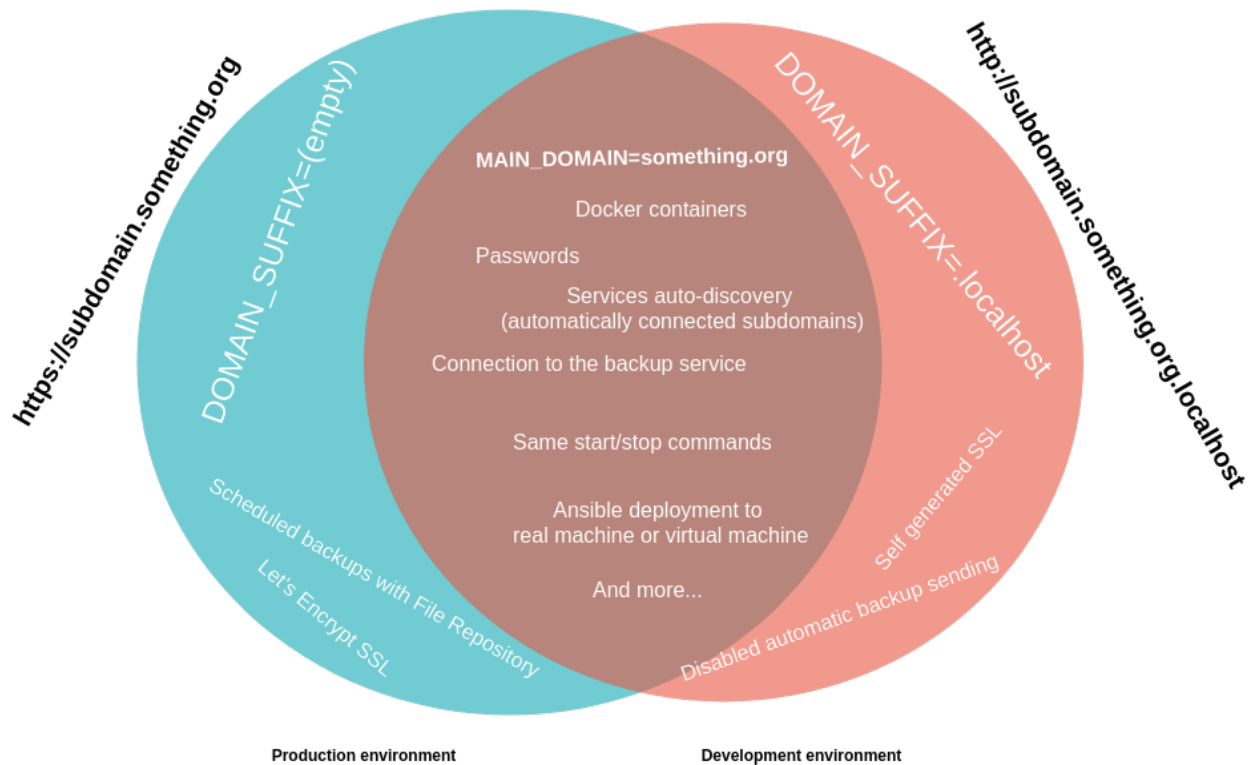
https://subdomain.something.org

DOMAIN_SUFFIX=(empty)

MAIN_DOMAIN=something.org

Docker containers

Passwords

Services auto-discovery
(automatically connected subdomains)

Connection to the backup service

Same start/stop commands

Ansible deployment to
real machine or virtual machine

And more...

DOMAIN_SUFFIX=.localhost

http://subdomain.something.org.localhost

Scheduled backups with File Repository

Let's Encrypt SSL

Self generated SSL

Disabled automatic backup sending

Production environment

Development environment